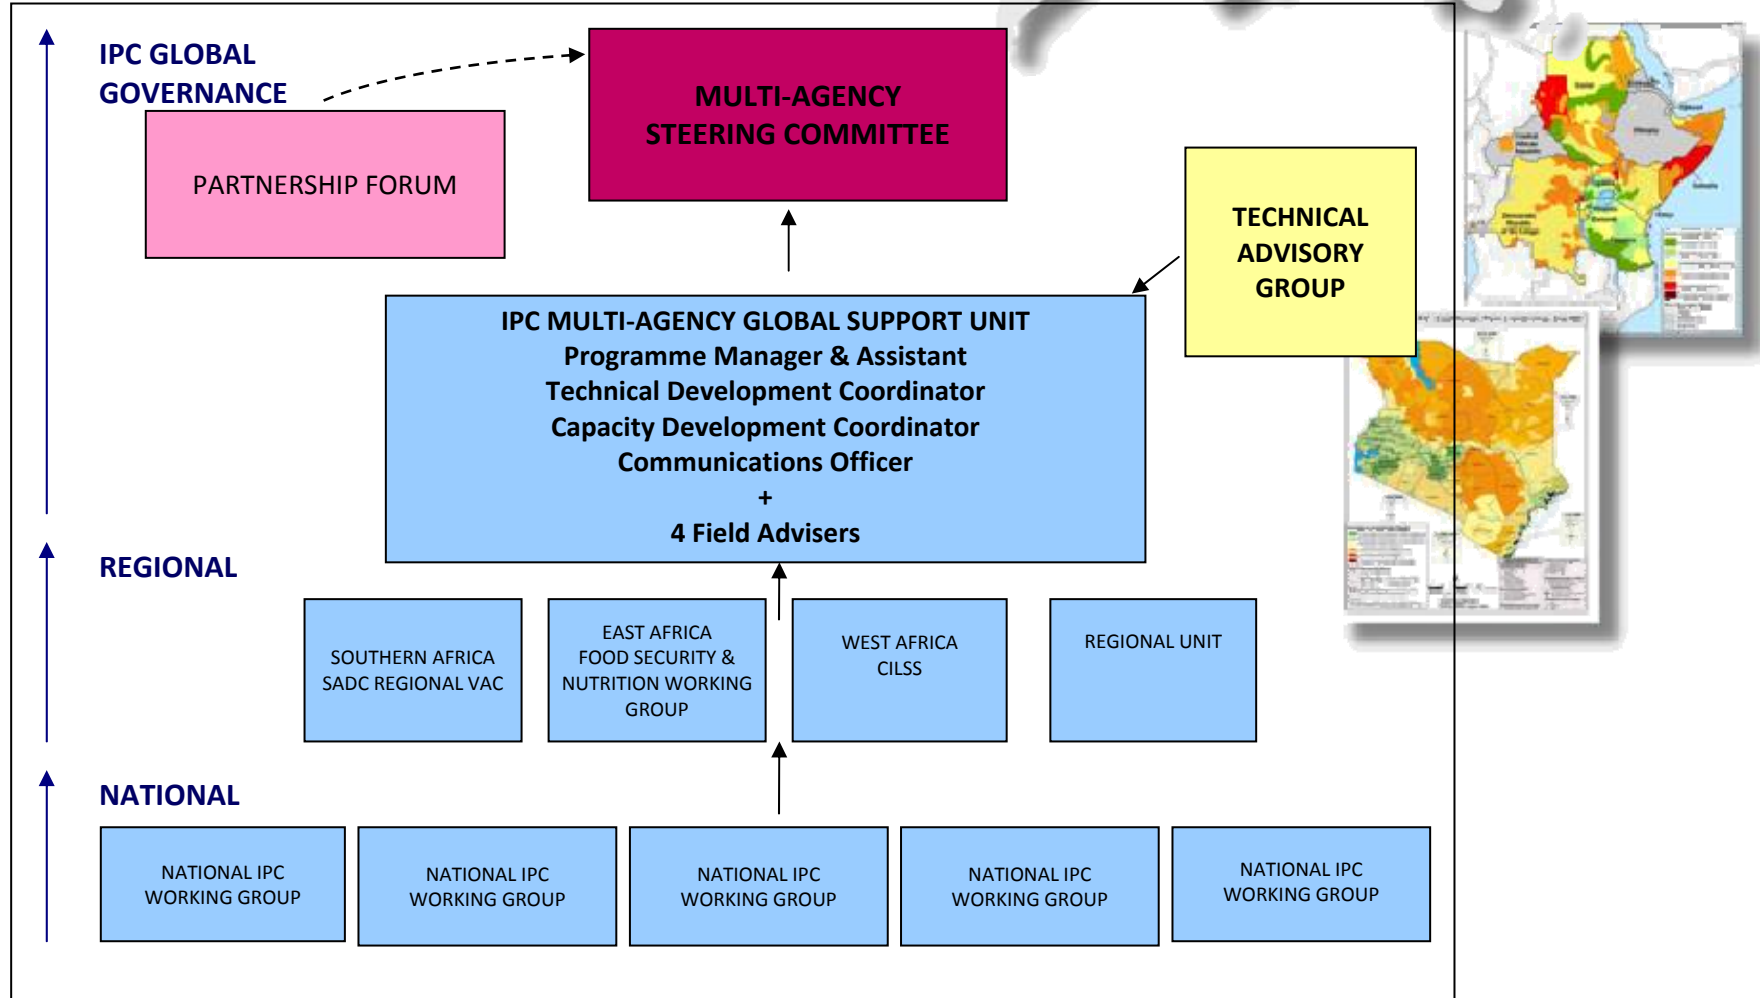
IPC GLOBAL GOVERNANCE

MULTI-AGENCY STEERING COMMITTEE

PARTNERSHIP FORUM

TECHNICAL ADVISORY GROUP

IPC MULTI-AGENCY GLOBAL SUPPORT UNIT
Programme Manager & Assistant
Technical Development Coordinator
Capacity Development Coordinator
Communications Officer
+
4 Field Advisers

REGIONAL

SOUTHERN AFRICA SADC REGIONAL VAC

EAST AFRICA FOOD SECURITY & NUTRITION WORKING GROUP

WEST AFRICA CILSS

REGIONAL UNIT

NATIONAL

NATIONAL IPC WORKING GROUP

NATIONAL IPC WORKING GROUP

NATIONAL IPC WORKING GROUP

NATIONAL IPC WORKING GROUP

NATIONAL IPC WORKING GROUP